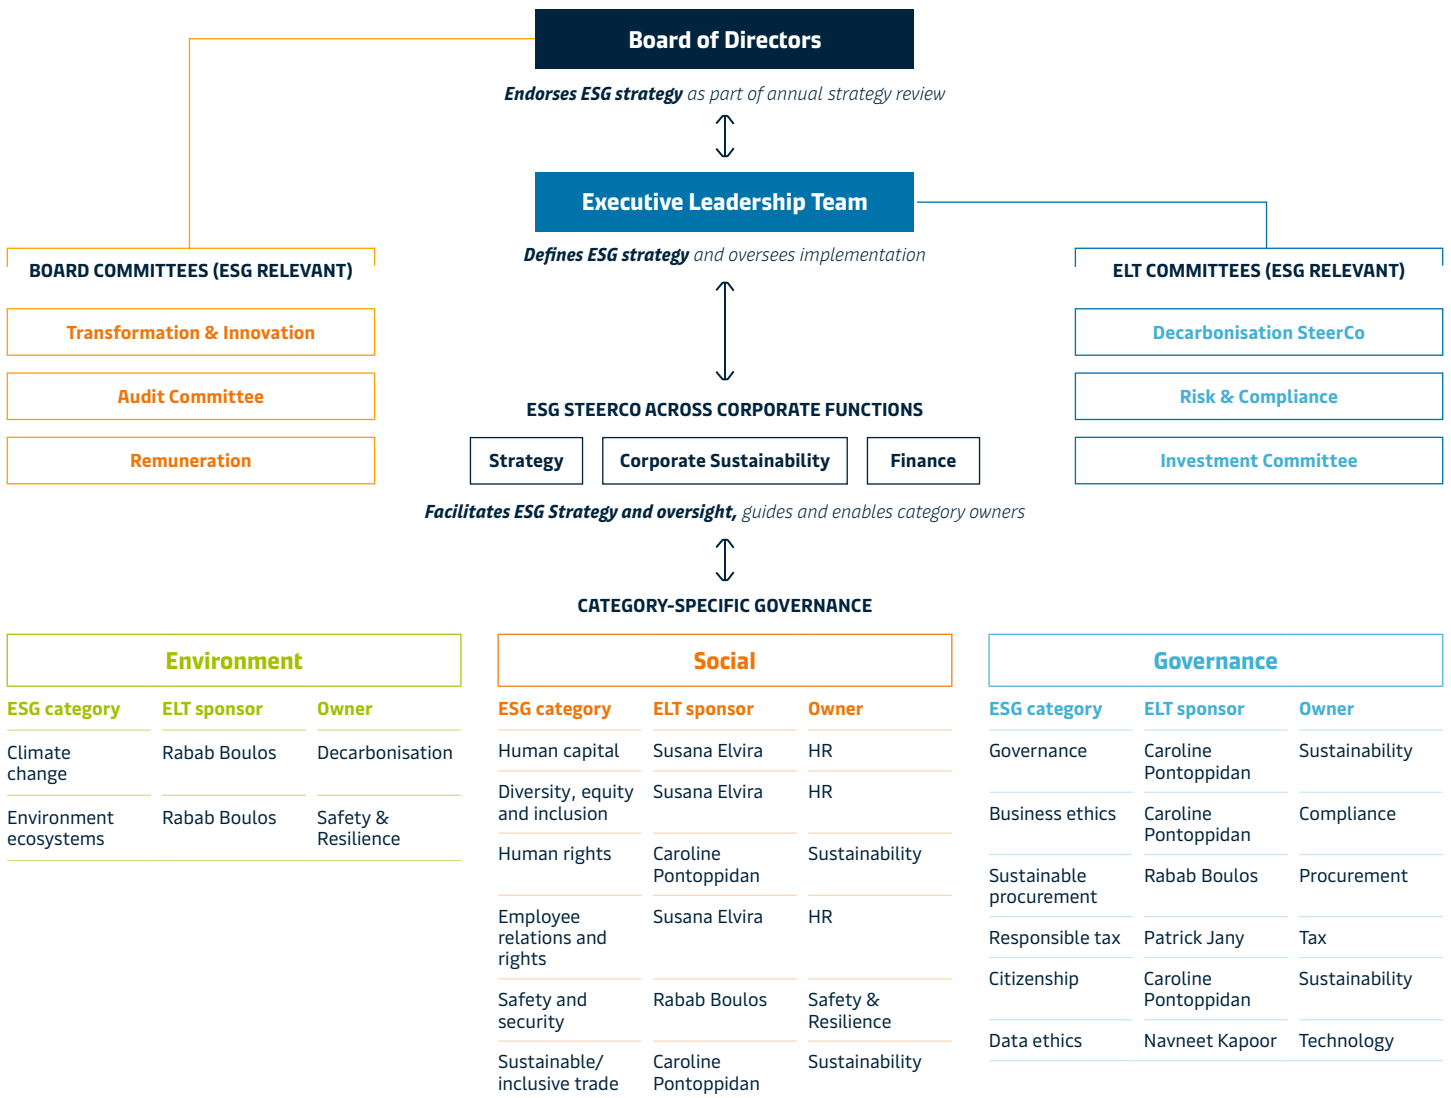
Board of Directors

**Endorses ESG strategy** as part of annual strategy review

Executive Leadership Team

**Defines ESG strategy** and oversees implementation

BOARD COMMITTEES (ESG RELEVANT)

Transformation & Innovation

Audit Committee

Remuneration

ELT COMMITTEES (ESG RELEVANT)

Decarbonisation SteerCo

Risk & Compliance

Investment Committee

ESG STEERCO ACROSS CORPORATE FUNCTIONS

Strategy

Corporate Sustainability

Finance

**Facilitates ESG Strategy and oversight,** guides and enables category owners

CATEGORY-SPECIFIC GOVERNANCE

Environment

| ESG category | ELT sponsor | Owner |
|---|---|---|
| Climate change | Rabab Boulos | Decarbonisation |
| Environment ecosystems | Rabab Boulos | Safety & Resilience |

Social

| ESG category | ELT sponsor | Owner |
|---|---|---|
| Human capital | Susana Elvira | HR |
| Diversity, equity and inclusion | Susana Elvira | HR |
| Human rights | Caroline Pontoppidan | Sustainability |
| Employee relations and rights | Susana Elvira | HR |
| Safety and security | Rabab Boulos | Safety & Resilience |
| Sustainable/ inclusive trade | Caroline Pontoppidan | Sustainability |

Governance

| ESG category | ELT sponsor | Owner |
|---|---|---|
| Governance | Caroline Pontoppidan | Sustainability |
| Business ethics | Caroline Pontoppidan | Compliance |
| Sustainable procurement | Rabab Boulos | Procurement |
| Responsible tax | Patrick Jany | Tax |
| Citizenship | Caroline Pontoppidan | Sustainability |
| Data ethics | Navneet Kapoor | Technology |